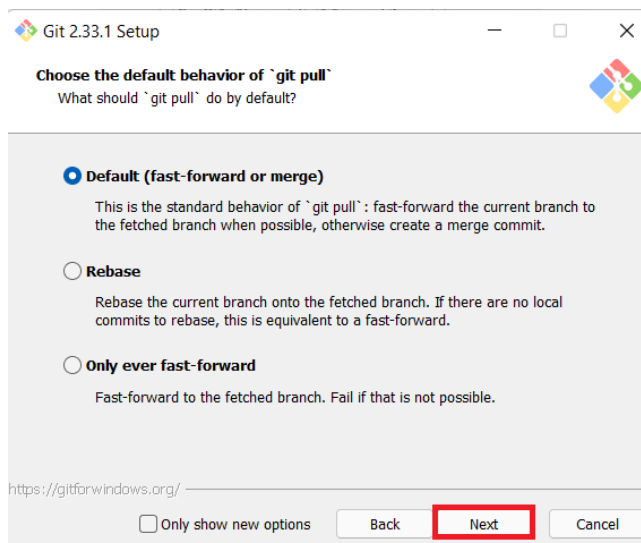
Git 2.33.1 Setup

Choose the default behavior of `git pull`
What should `git pull` do by default?

Default (fast-forward or merge)

This is the standard behavior of `git pull`: fast-forward the current branch to the fetched branch when possible, otherwise create a merge commit.

Rebase

Rebase the current branch onto the fetched branch. If there are no local commits to rebase, this is equivalent to a fast-forward.

Only ever fast-forward

Fast-forward to the fetched branch. Fail if that is not possible.

https://gitforwindows.org/

Only show new options

Back

Next

Cancel